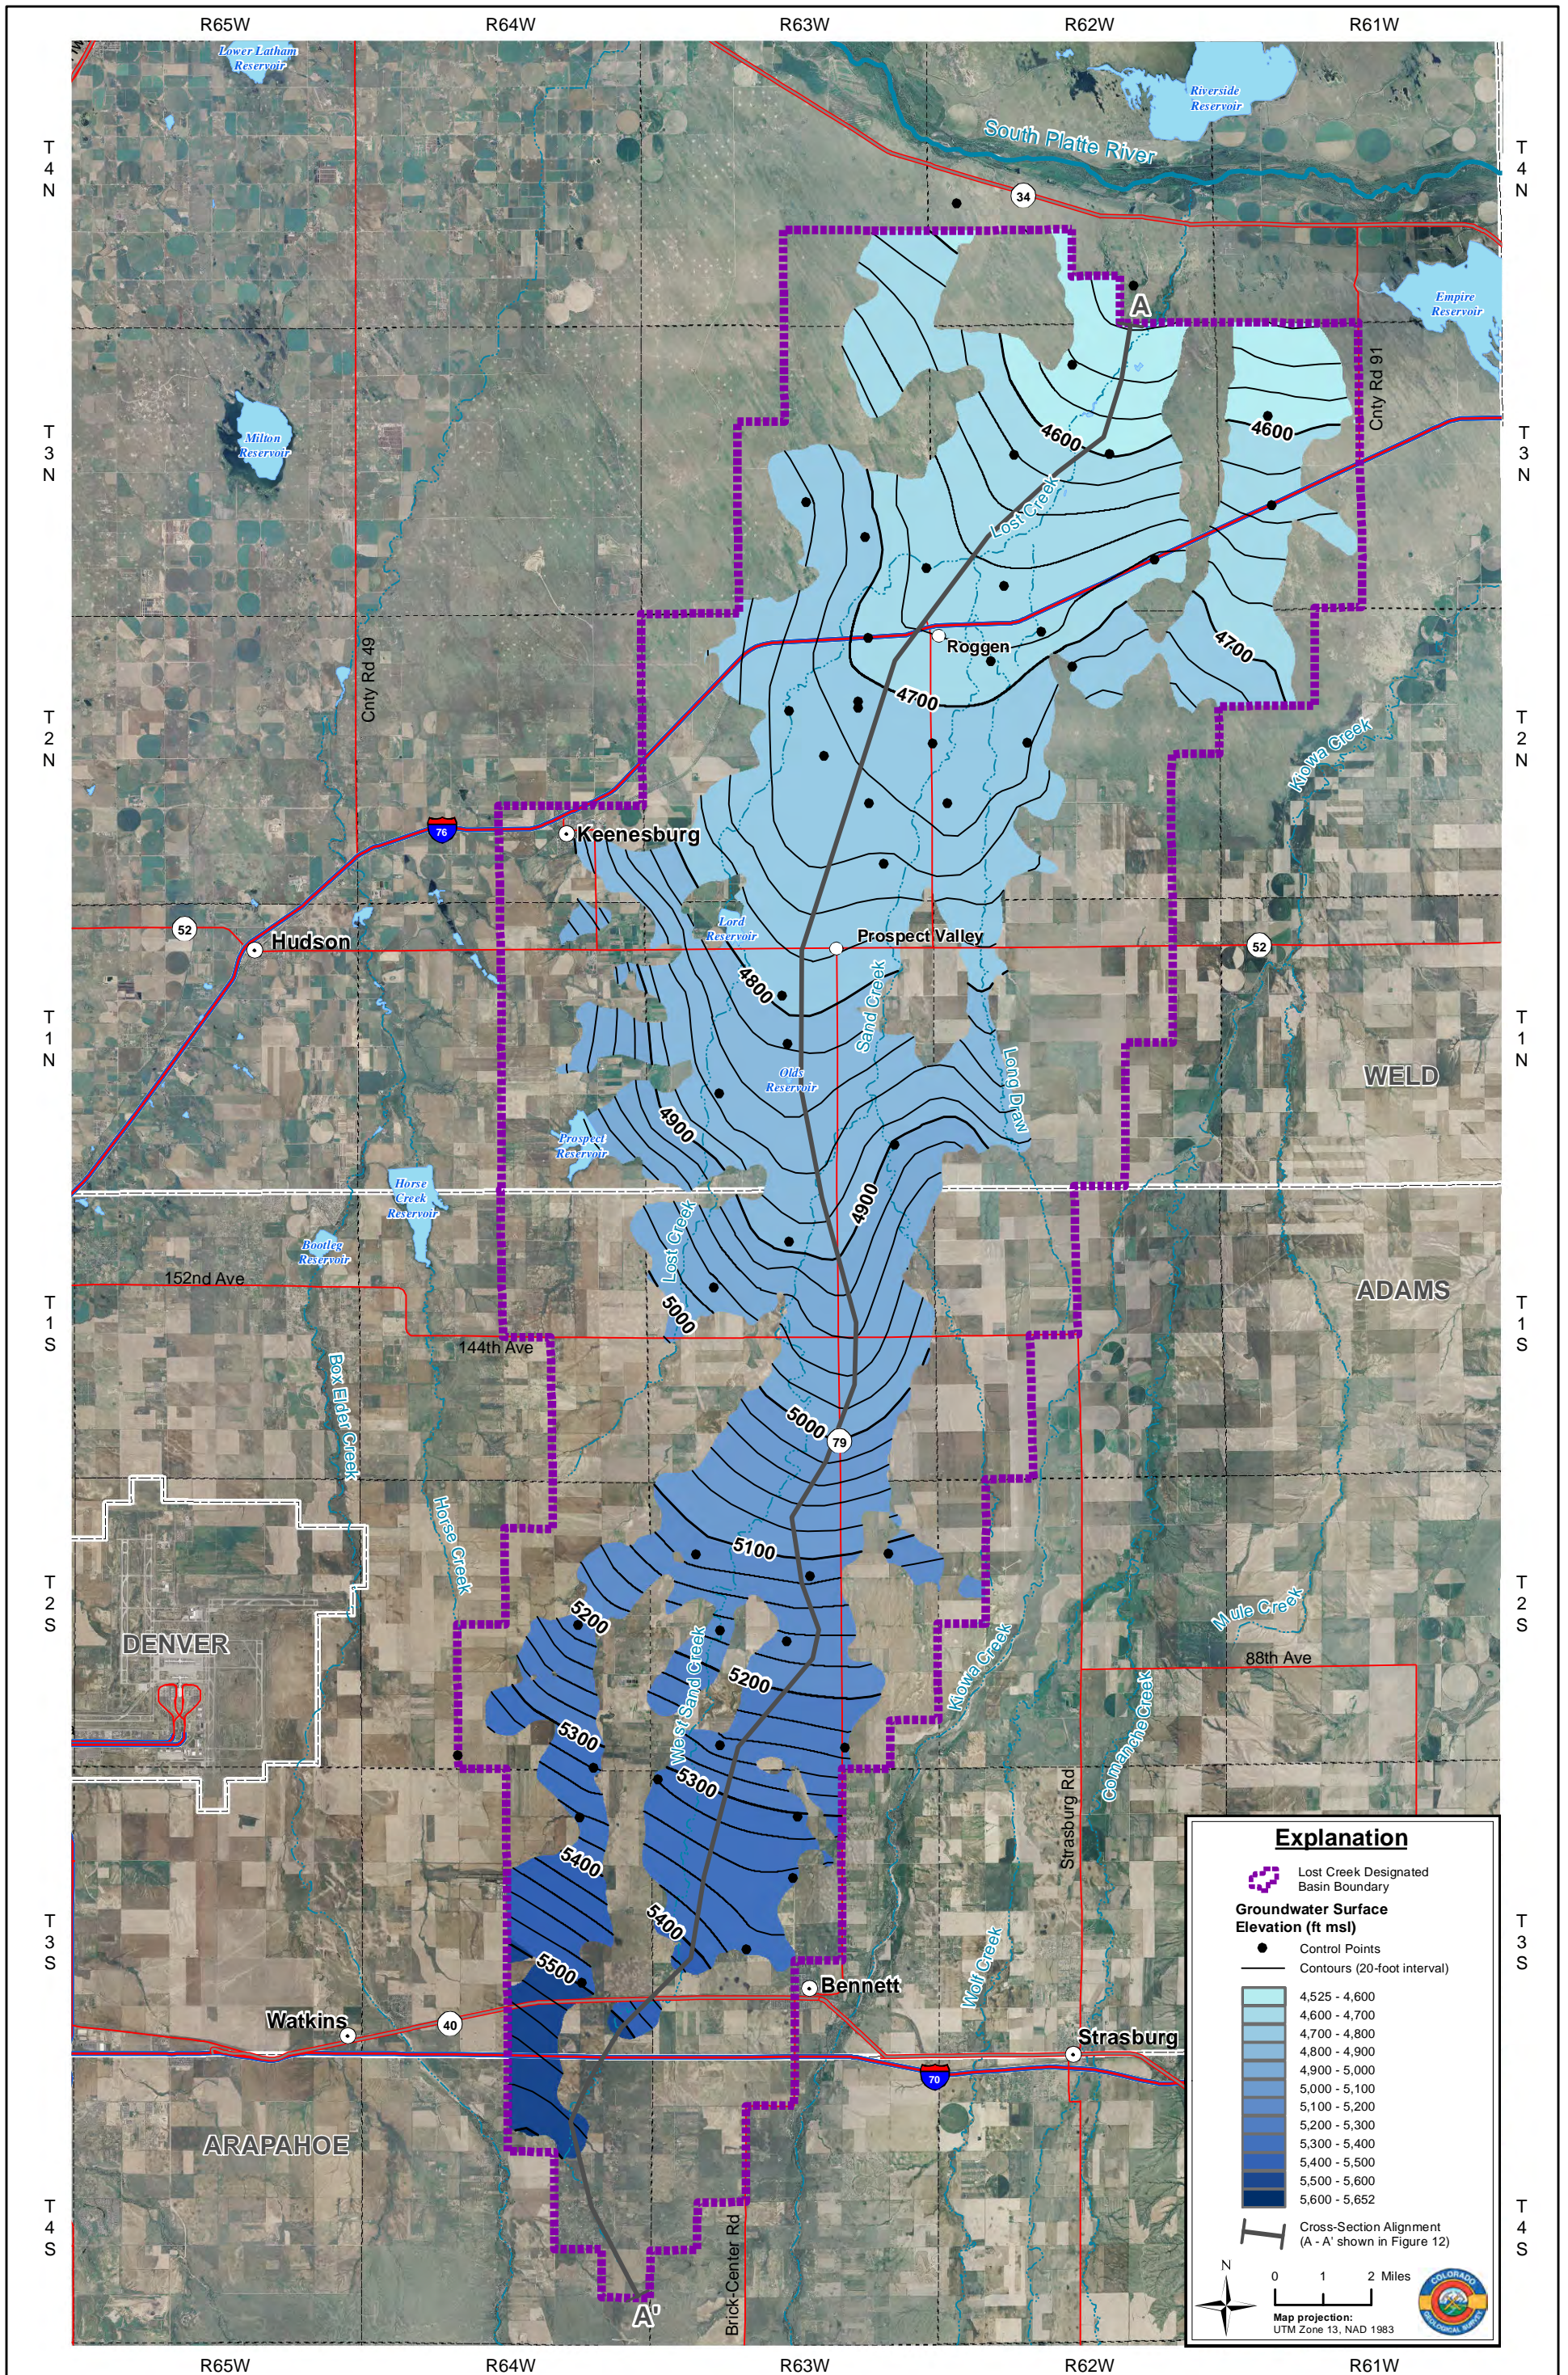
R65W R64W R63W R62W R61W

T4N T3N T2N T1N T1S T2S T3S T4S

Lower Latham Reservoir
Riverside Reservoir
South Platte River
34
A
Empire Reservoir
Milton Reservoir
Cnty Rd 91
4600
4600
Lost Creek
Roggen
4700
4700
Cnty Rd 49
Kiowa Creek
76
Keenesburg
52
Hudson
Lord Reservoir
Prospect Valley
52
4800
Sand Creek
Long Draw
Olds Reservoir
WELD
4900
Prospect Reservoir
4900
Horse Creek Reservoir
Bootleg Reservoir
Lost Creek
152nd Ave
ADAMS
5000
144th Ave
Box Elder Creek
5000
79
Horse Creek
5100
5200
DENVER
West Sand Creek
5200
Kiowa Creek
Mule Creek
88th Ave
5300
5300
Comanche Creek
Strasburg Rd
5400
5400
Wolf Creek
5500
Bennett
Watkins
40
Strasburg
70
ARAPAHOE
Brick-Center Rd
A'

Explanation
Lost Creek Designated Basin Boundary
Groundwater Surface Elevation (ft msl)
Control Points
Contours (20-foot interval)
4,525 - 4,600
4,600 - 4,700
4,700 - 4,800
4,800 - 4,900
4,900 - 5,000
5,000 - 5,100
5,100 - 5,200
5,200 - 5,300
5,300 - 5,400
5,400 - 5,500
5,500 - 5,600
5,600 - 5,652
Cross-Section Alignment (A - A' shown in Figure 12)
N
0 1 2 Miles
Map projection: UTM Zone 13, NAD 1983
COLORADO GEOLOGICAL SURVEY